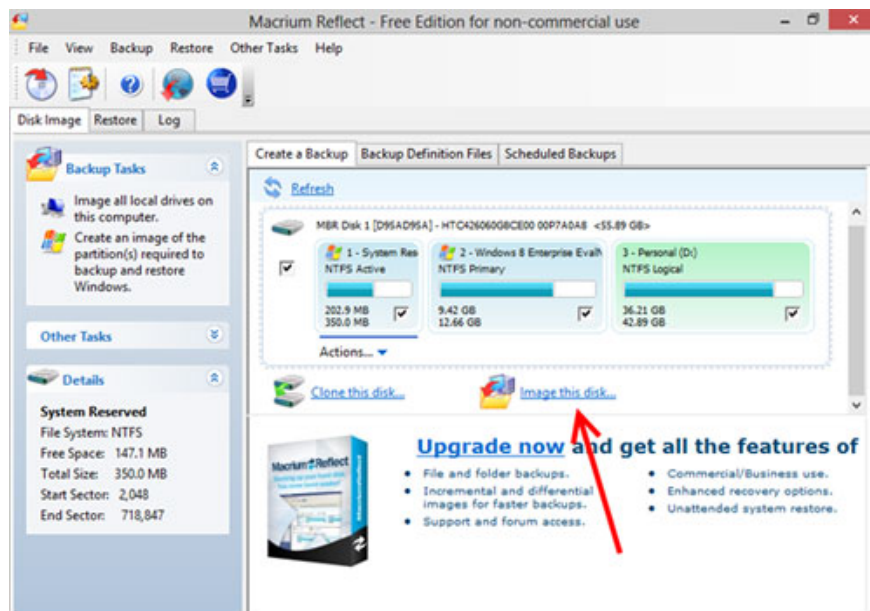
Macrium Reflect - Free Edition for non-commercial use

File View Backup Restore Other Tasks Help

Disk Image Restore Log

Backup Tasks

Image all local drives on this computer.

Create an image of the partition(s) required to backup and restore Windows.

Other Tasks

Details

System Reserved
File System: NTFS
Free Space: 147.1 MB
Total Size: 350.0 MB
Start Sector: 2,048
End Sector: 718,847

Create a Backup Backup Definition Files Scheduled Backups

Refresh

MBR Disk 1 [D95AD95A] - HTC426060G8CE00 00P7A0A8 <55.89 GB>

1 - System Res NTFS Active
202.9 MB
350.0 MB

2 - Windows 8 Enterprise Evalt NTFS Primary
9.42 GB
12.66 GB

3 - Personal (D:) NTFS Logical
36.21 GB
42.89 GB

Actions...

Clone this disk...

Image this disk...

Macrium Reflect

Upgrade now and get all the features of

• File and folder backups.
• Incremental and differential images for faster backups.
• Support and forum access.

• Commercial/Business use.
• Enhanced recovery options.
• Unattended system restore.